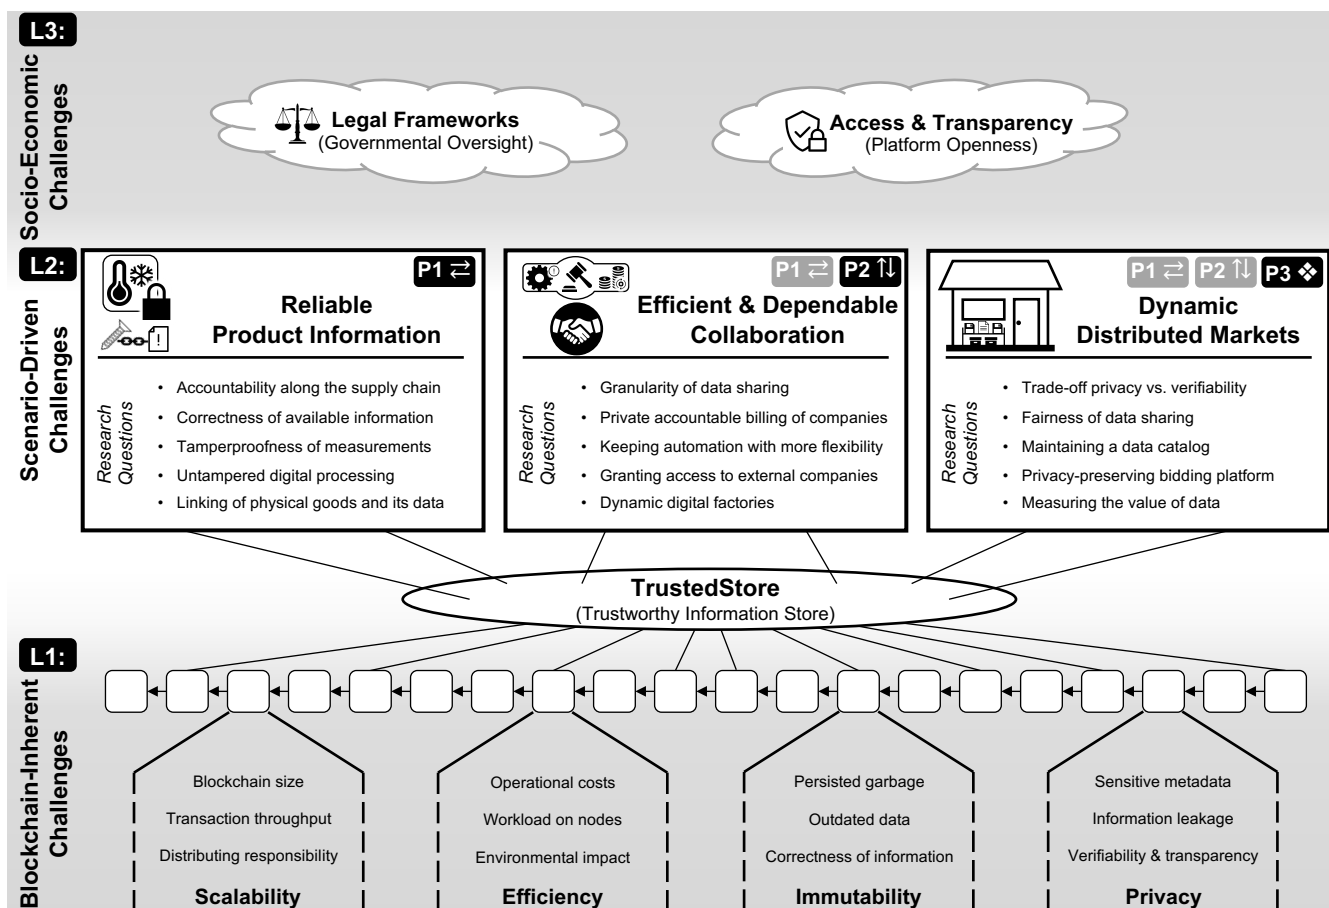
L3:
Socio-Economic Challenges

Legal Frameworks
(Governmental Oversight)

Access & Transparency
(Platform Openness)

L2:
Scenario-Driven Challenges

P1 ⇄
Reliable Product Information

Research Questions
• Accountability along the supply chain
• Correctness of available information
• Tamperproofness of measurements
• Untampered digital processing
• Linking of physical goods and its data

P1 ⇄ P2 ⇅
Efficient & Dependable Collaboration

Research Questions
• Granularity of data sharing
• Private accountable billing of companies
• Keeping automation with more flexibility
• Granting access to external companies
• Dynamic digital factories

P1 ⇄ P2 ⇅ P3 ❖
Dynamic Distributed Markets

Research Questions
• Trade-off privacy vs. verifiability
• Fairness of data sharing
• Maintaining a data catalog
• Privacy-preserving bidding platform
• Measuring the value of data

TrustedStore
(Trustworthy Information Store)

L1:
Blockchain-Inherent Challenges

Blockchain size
Transaction throughput
Distributing responsibility
Scalability

Operational costs
Workload on nodes
Environmental impact
Efficiency

Persisted garbage
Outdated data
Correctness of information
Immutability

Sensitive metadata
Information leakage
Verifiability & transparency
Privacy